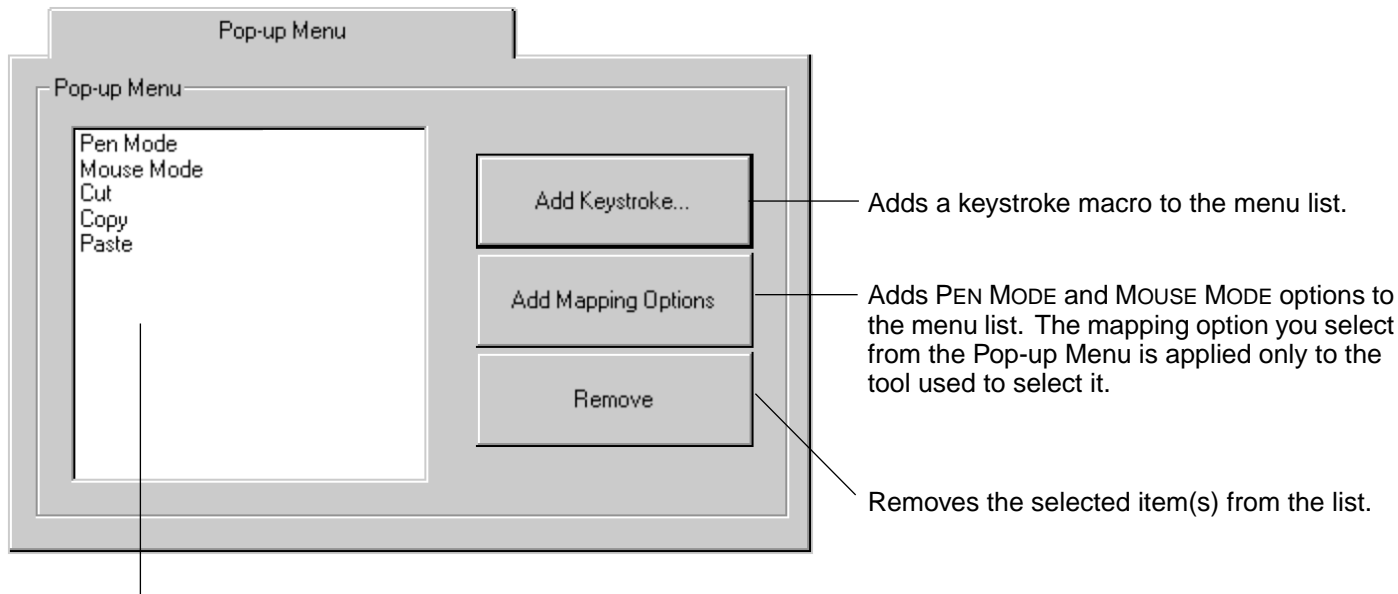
Pop-up Menu

Pop-up Menu

Pen Mode
Mouse Mode
Cut
Copy
Paste

Add Keystroke...

Adds a keystroke macro to the menu list.

Add Mapping Options

Adds PEN MODE and MOUSE MODE options to the menu list. The mapping option you select from the Pop-up Menu is applied only to the tool used to select it.

Remove

Removes the selected item(s) from the list.